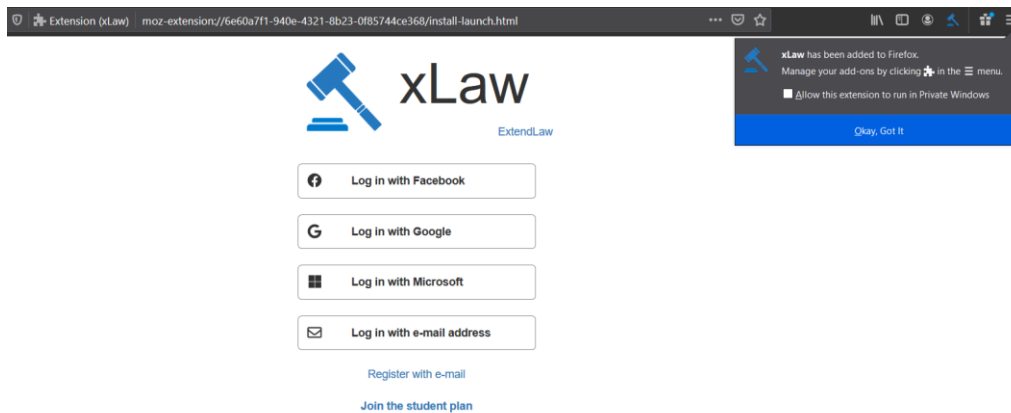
Extension (xLaw) moz-extension://6e60a7f1-940e-4321-8b23-0f85744ce368/install-launch.html

xLaw has been added to Firefox.
Manage your add-ons by clicking in the ☰ menu.

Allow this extension to run in Private Windows

Okay, Got It

xLaw

ExtendLaw

Log in with Facebook

Log in with Google

Log in with Microsoft

Log in with e-mail address

Register with e-mail

Join the student plan